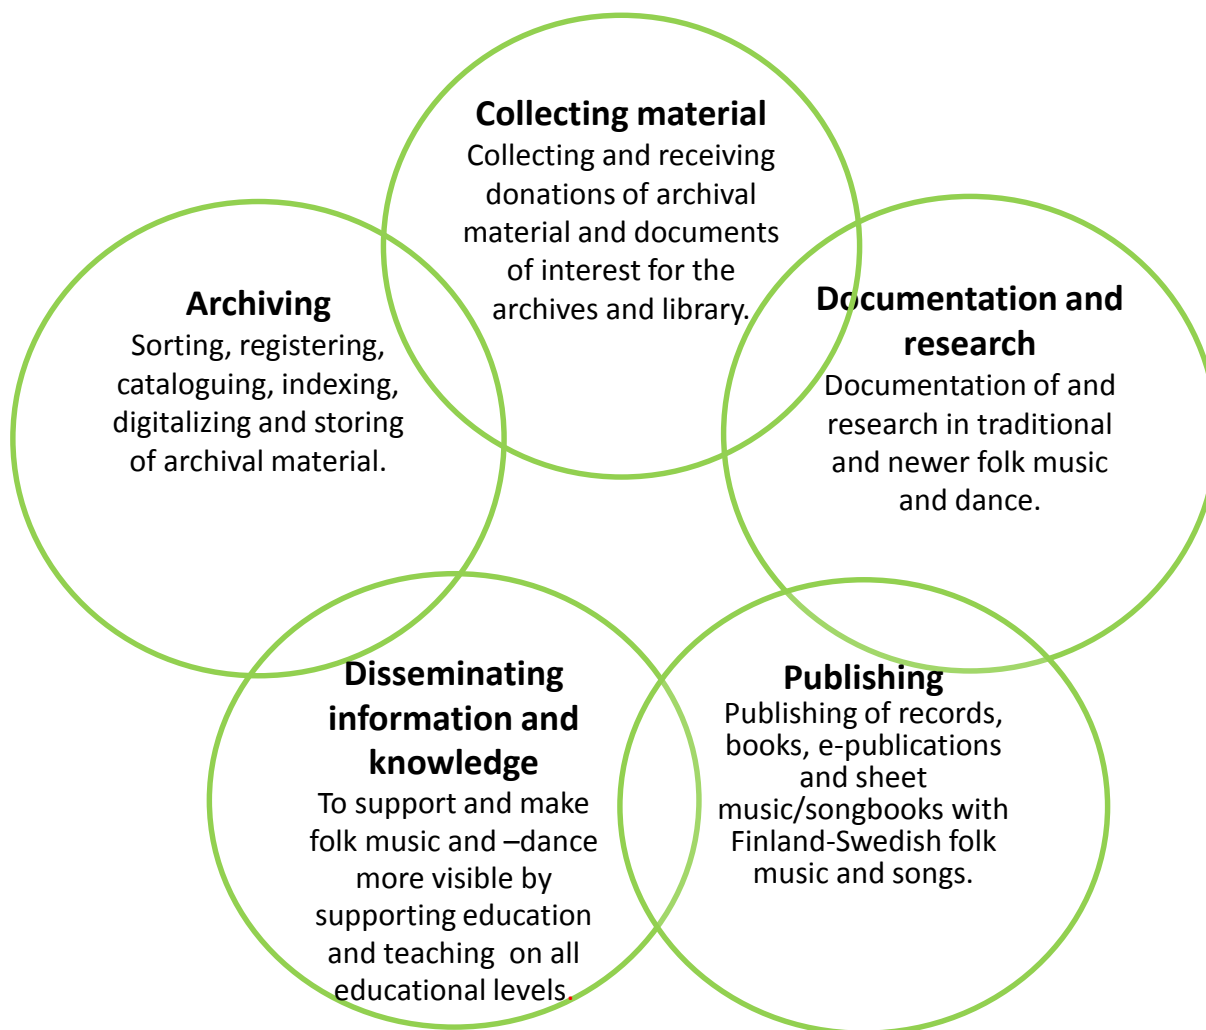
Collecting material
Collecting and receiving donations of archival material and documents of interest for the archives and library.

Archiving
Sorting, registering, cataloguing, indexing, digitalizing and storing of archival material.

Documentation and research
Documentation of and research in traditional and newer folk music and dance.

Disseminating information and knowledge
To support and make folk music and –dance more visible by supporting education and teaching on all educational levels.

Publishing
Publishing of records, books, e-publications and sheet music/songbooks with Finland-Swedish folk music and songs.